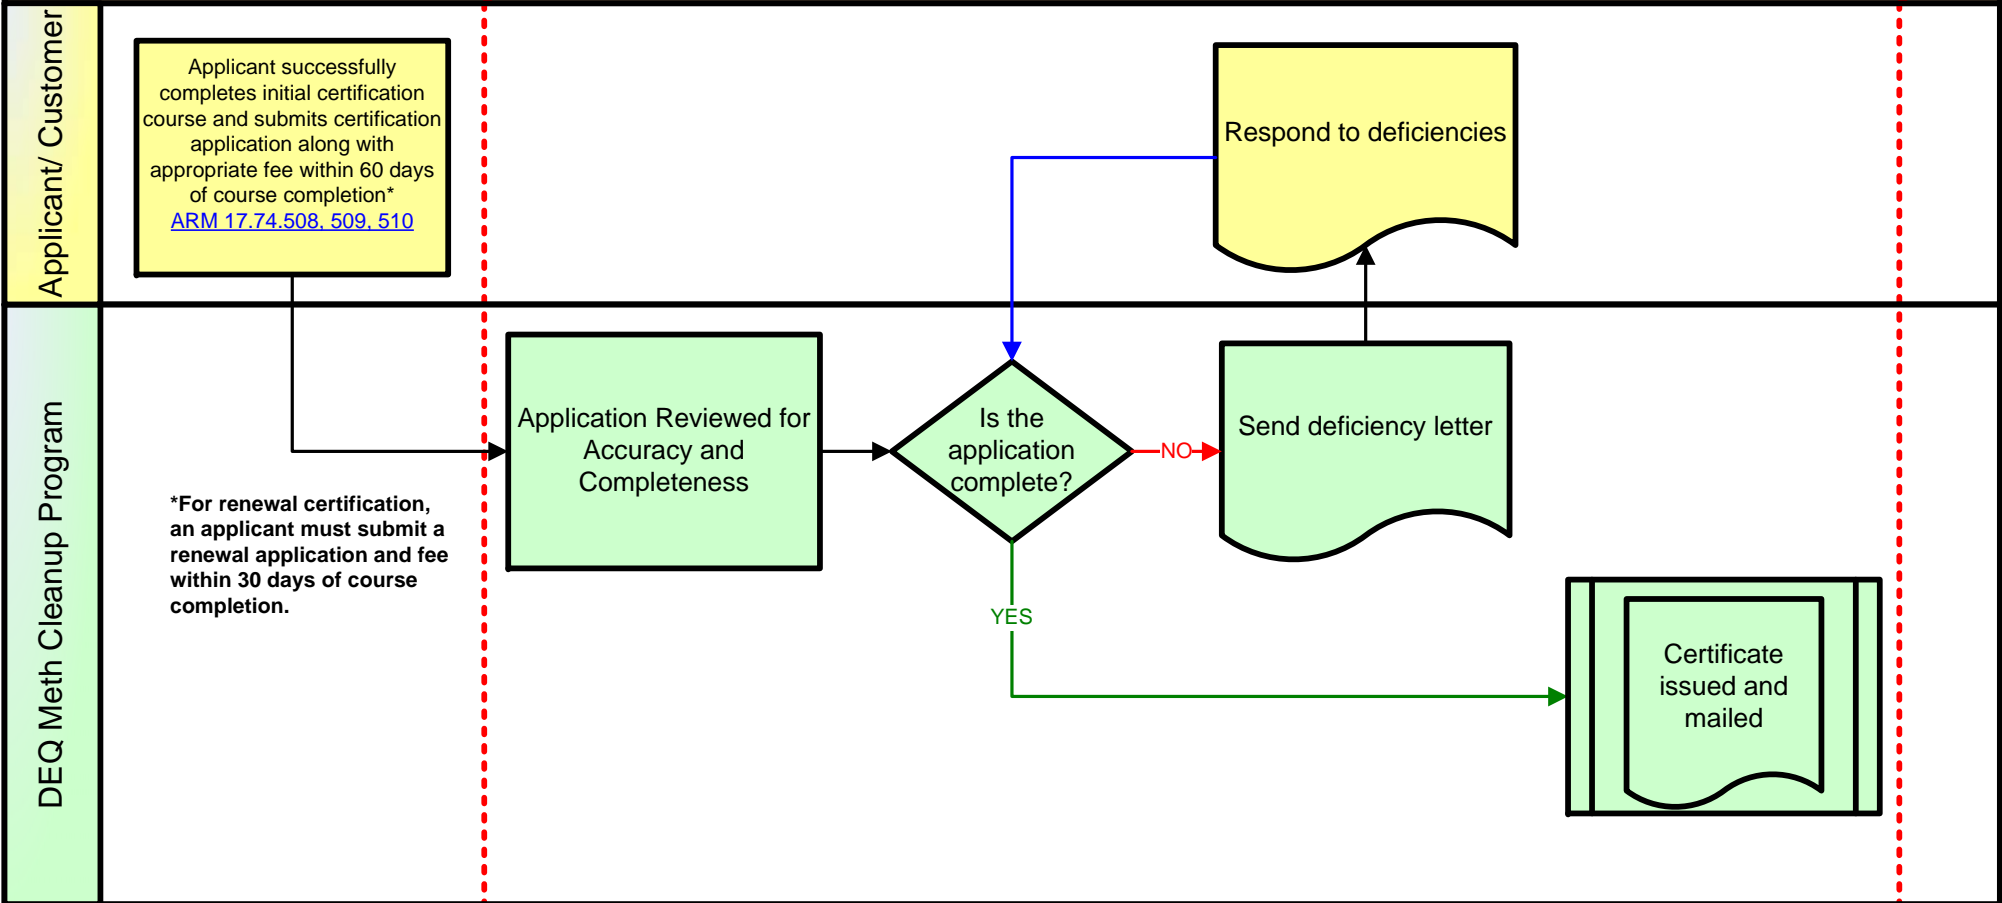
Applicant/ Customer

Applicant successfully completes initial certification course and submits certification application along with appropriate fee within 60 days of course completion*
ARM 17.74.508, 509, 510

Respond to deficiencies

DEQ Meth Cleanup Program

Application Reviewed for Accuracy and Completeness

Is the application complete?

NO

Send deficiency letter

*For renewal certification, an applicant must submit a renewal application and fee within 30 days of course completion.

YES

Certificate issued and mailed